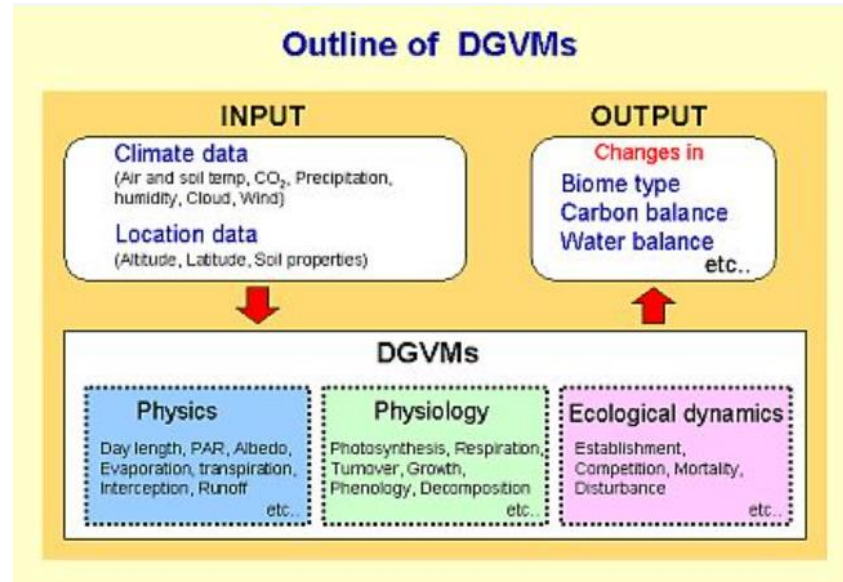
Outline of DGVMs

INPUT

Climate data
(Air and soil temp, $CO_2$, Precipitation, humidity, Cloud, Wind)

Location data
(Altitude, Latitude, Soil properties)

OUTPUT

Changes in
Biome type
Carbon balance
Water balance
etc..

DGVMs

Physics
Day length, PAR, Albedo, Evaporation, transpiration, Interception, Runoff
etc..

Physiology
Photosynthesis, Respiration, Turnover, Growth, Phenology, Decomposition
etc..

Ecological dynamics
Establishment, Competition, Mortality, Disturbance
etc..